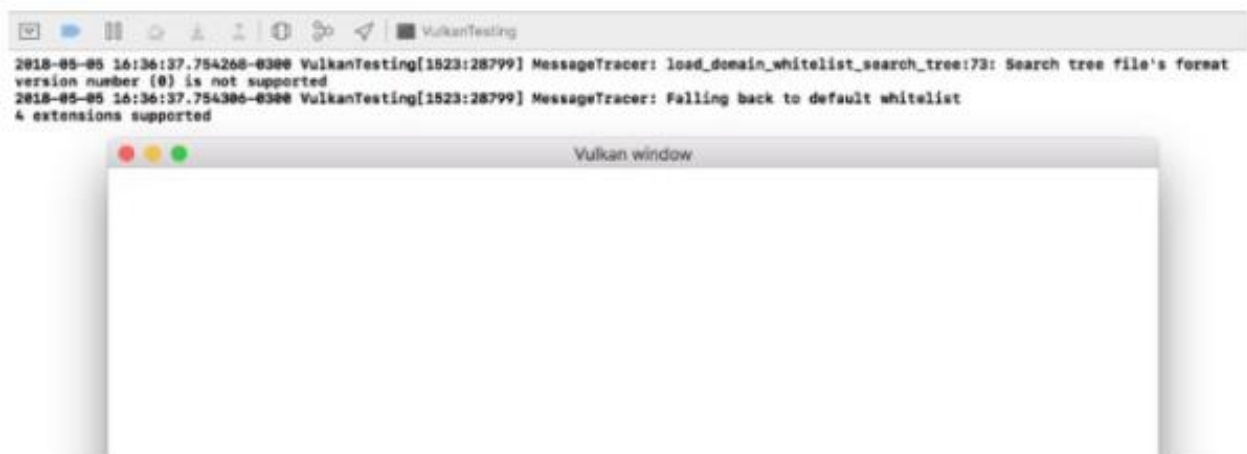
VulkanTesting

2018-05-05 16:36:37.754268-0300 VulkanTesting[1523:28799] MessageTracer: load_domain_whitelist_search_tree:73: Search tree file's format version number (0) is not supported
2018-05-05 16:36:37.754306-0300 VulkanTesting[1523:28799] MessageTracer: Falling back to default whitelist
4 extensions supported

Vulkan window